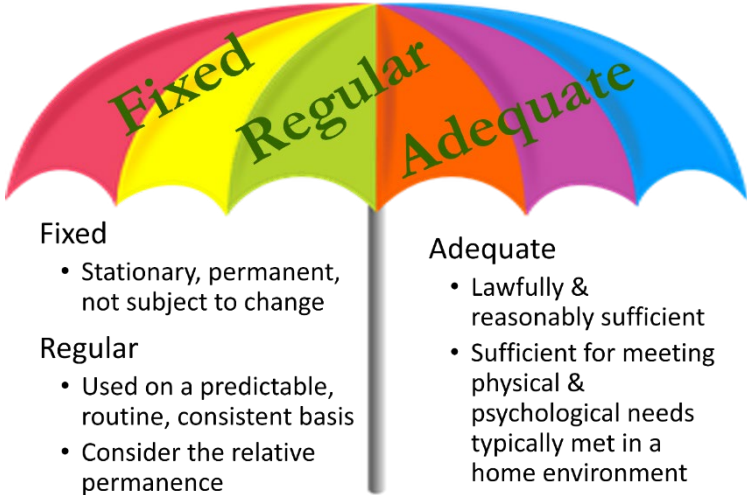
Fixed Regular Adequate

Fixed

- Stationary, permanent, not subject to change

Regular

- Used on a predictable, routine, consistent basis
- Consider the relative permanence

Adequate

- Lawfully & reasonably sufficient
- Sufficient for meeting physical & psychological needs typically met in a home environment